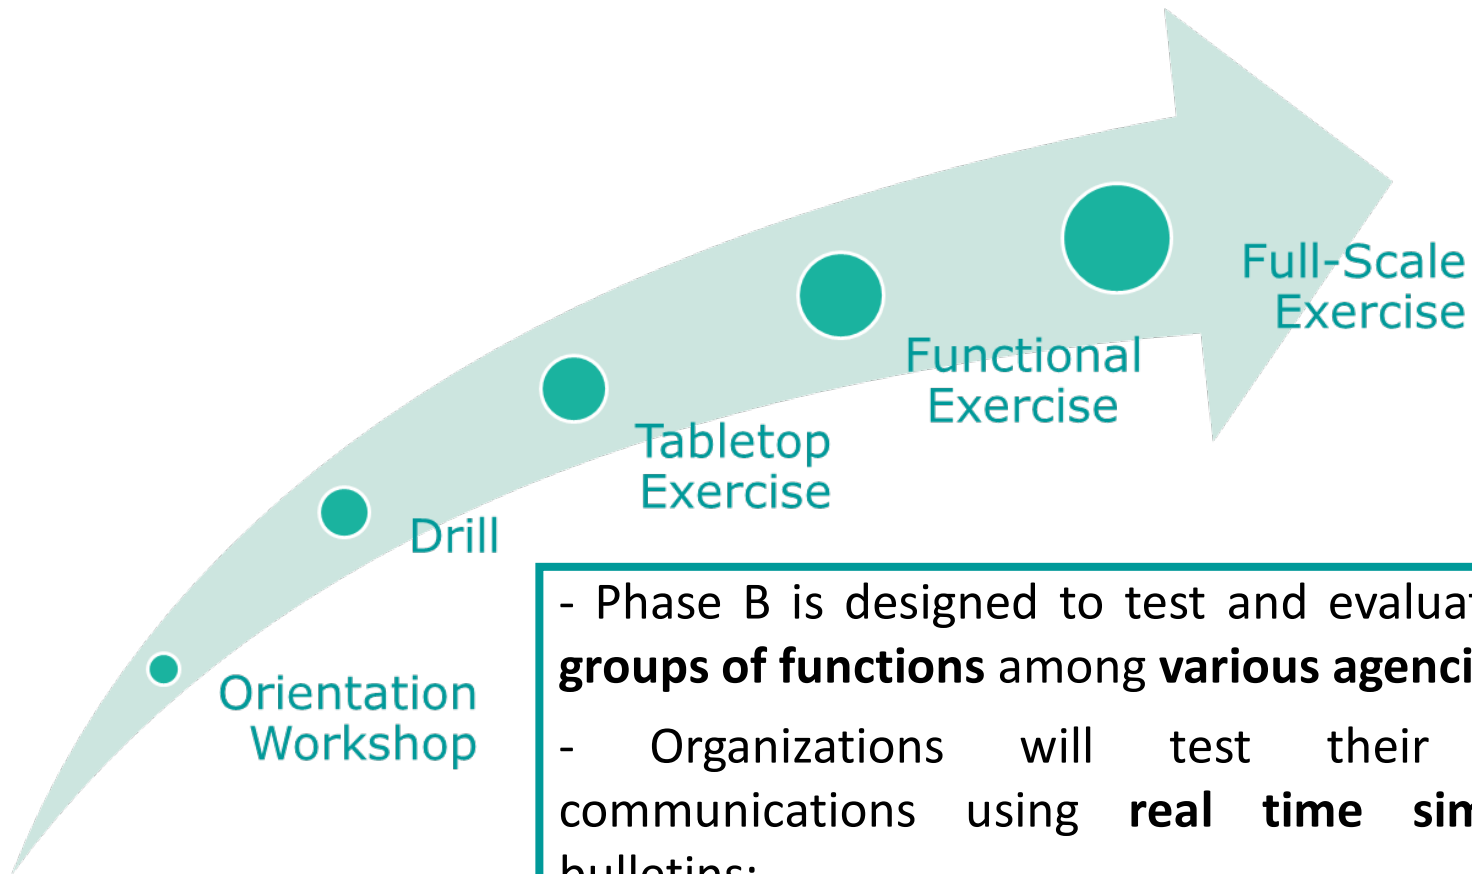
Full-Scale Exercise

Functional Exercise

Tabletop Exercise

Drill

Orientation Workshop

- Phase B is designed to test and evalua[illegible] **groups of functions** among **various agenci**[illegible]

- Organizations will test their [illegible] communications using **real time si**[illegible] bulletins;